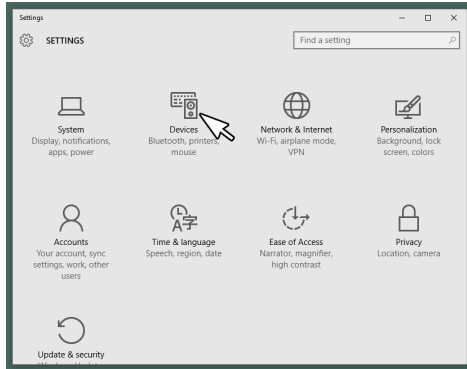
Settings

SETTINGS

Find a setting

System
Display, notifications, apps, power

Devices
Bluetooth, printers, mouse

Network & Internet
Wi-Fi, airplane mode, VPN

Personalization
Background, lock screen, colors

Accounts
Your account, sync settings, work, other users

Time & language
Speech, region, date

Ease of Access
Narrator, magnifier, high contrast

Privacy
Location, camera

Update & security
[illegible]